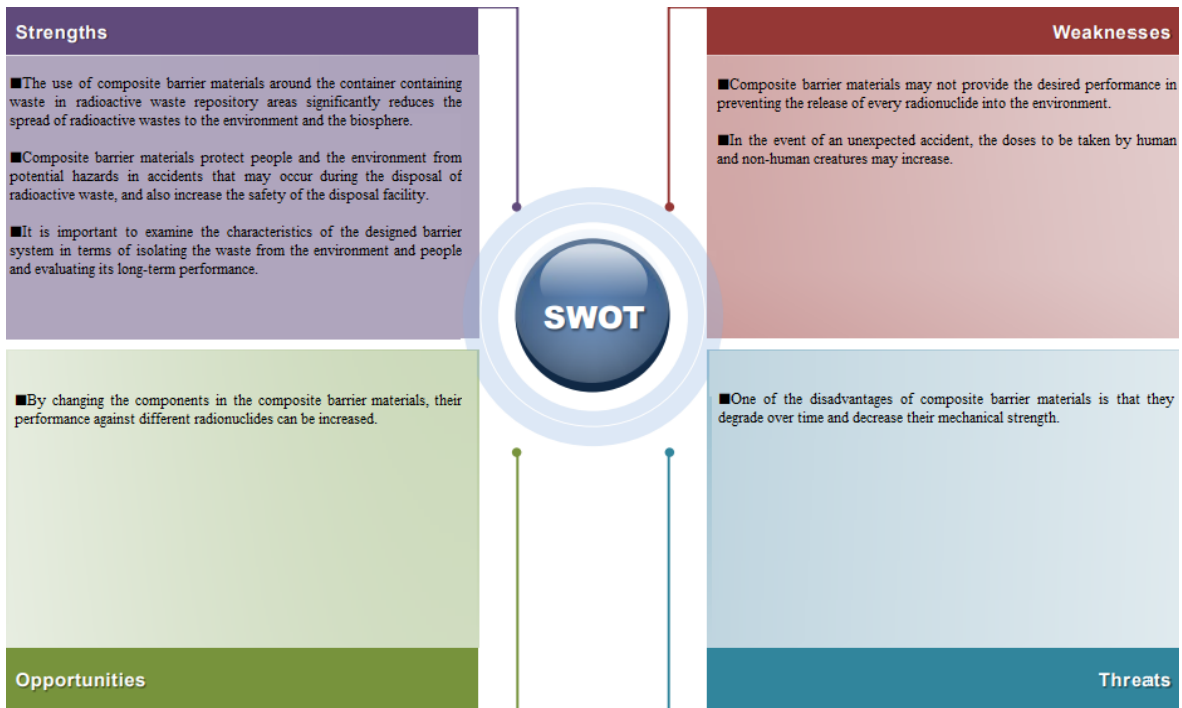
Strengths

■The use of composite barrier materials around the container containing waste in radioactive waste repository areas significantly reduces the spread of radioactive wastes to the environment and the biosphere.

■Composite barrier materials protect people and the environment from potential hazards in accidents that may occur during the disposal of radioactive waste, and also increase the safety of the disposal facility.

■It is important to examine the characteristics of the designed barrier system in terms of isolating the waste from the environment and people and evaluating its long-term performance.

Weaknesses

■Composite barrier materials may not provide the desired performance in preventing the release of every radionuclide into the environment.

■In the event of an unexpected accident, the doses to be taken by human and non-human creatures may increase.

SWOT

■By changing the components in the composite barrier materials, their performance against different radionuclides can be increased.

Opportunities

■One of the disadvantages of composite barrier materials is that they degrade over time and decrease their mechanical strength.

Threats